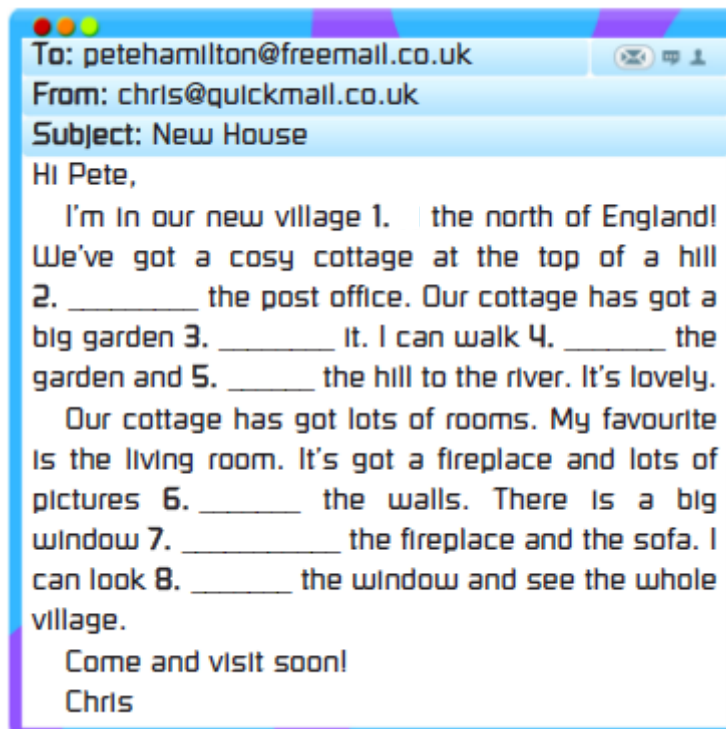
To: petehamilton@freemail.co.uk

From: chris@quickmail.co.uk

Subject: New House

Hi Pete,

I'm in our new village 1. the north of England! We've got a cosy cottage at the top of a hill 2. ________ the post office. Our cottage has got a big garden 3. ________ it. I can walk 4. ________ the garden and 5. ________ the hill to the river. It's lovely.

Our cottage has got lots of rooms. My favourite is the living room. It's got a fireplace and lots of pictures 6. ________ the walls. There is a big window 7. ________ the fireplace and the sofa. I can look 8. ________ the window and see the whole village.

Come and visit soon!

Chris